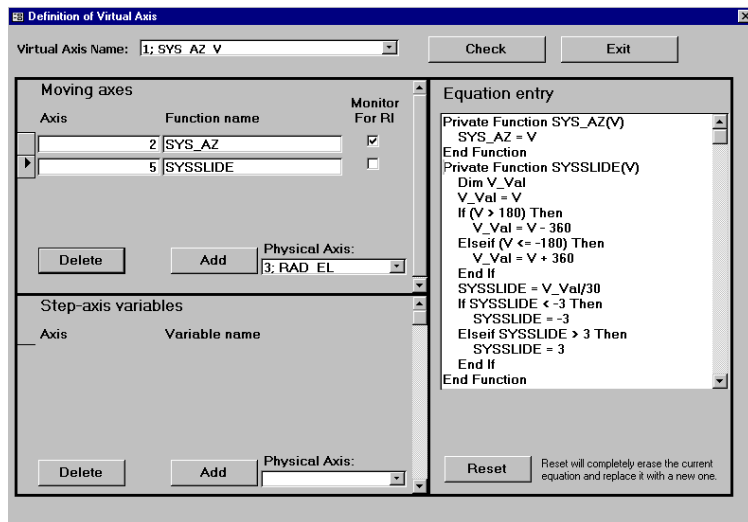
Definition of Virtual Axis

Virtual Axis Name: 1; SYS_AZ_V

Check

Exit

Moving axes

| Axis | Function name | Monitor For RI |
|---|---|---|
| 2 | SYS_AZ | ☑ |
| 5 | SYSSLIDE | ☐ |

Delete

Add

Physical Axis:
3; RAD_EL

Step-axis variables

Axis

Variable name

Delete

Add

Physical Axis:

Equation entry

Private Function SYS_AZ(V)
SYS_AZ = V
End Function
Private Function SYSSLIDE(V)
Dim V_Val
V_Val = V
If (V > 180) Then
V_Val = V - 360
Elseif (V <= -180) Then
V_Val = V + 360
End If
SYSSLIDE = V_Val/30
If SYSSLIDE < -3 Then
SYSSLIDE = -3
Elseif SYSSLIDE > 3 Then
SYSSLIDE = 3
End If
End Function

Reset

Reset will completely erase the current equation and replace it with a new one.